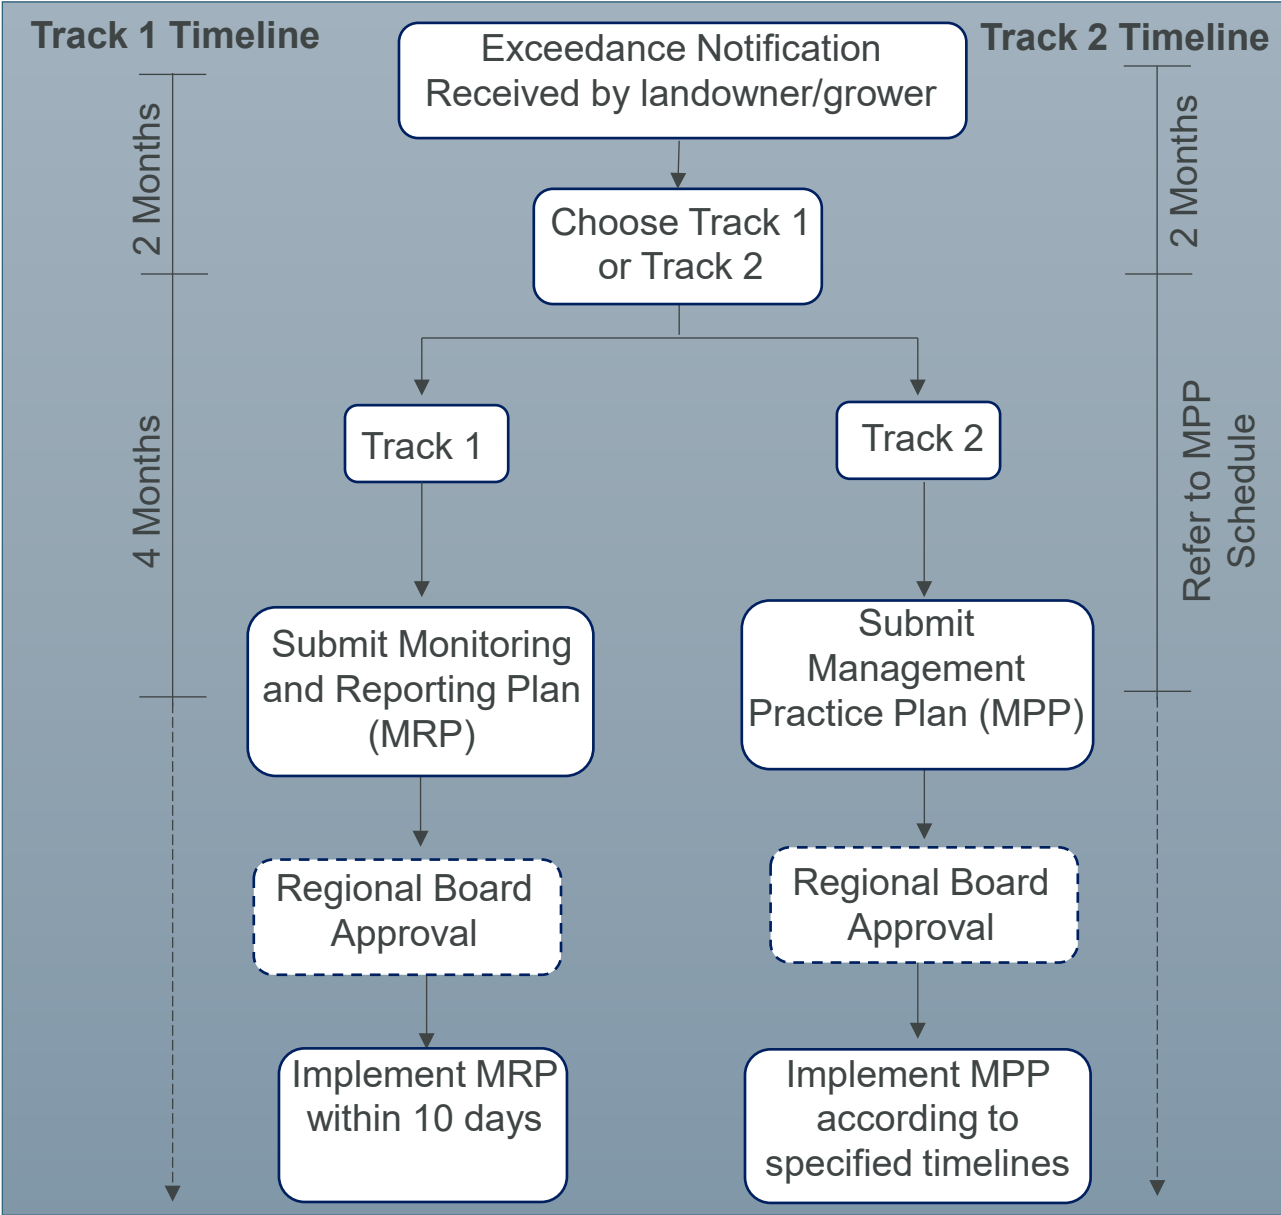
Track 1 Timeline

Exceedance Notification Received by landowner/grower

Track 2 Timeline

2 Months

4 Months

Choose Track 1 or Track 2

2 Months

Refer to MPP Schedule

Track 1

Track 2

Submit Monitoring and Reporting Plan (MRP)

Submit Management Practice Plan (MPP)

Regional Board Approval

Regional Board Approval

Implement MRP within 10 days

Implement MPP according to specified timelines